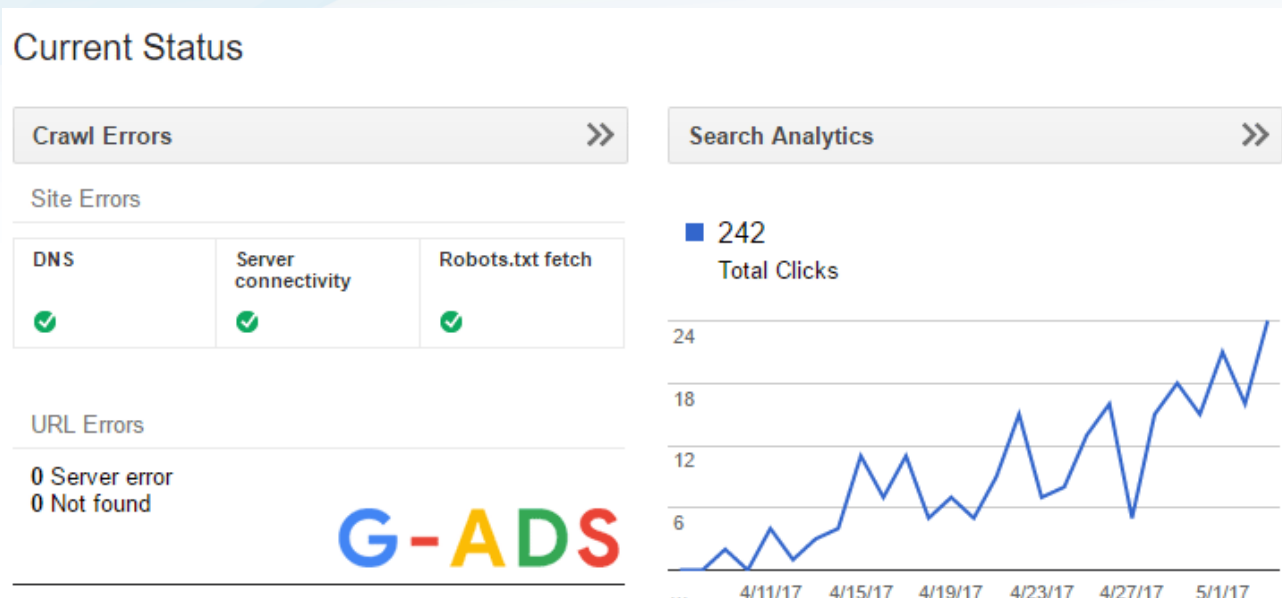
Current Status

Crawl Errors »

Site Errors

| DNS | Server connectivity | Robots.txt fetch |
|---|---|---|
| ✓ | ✓ | ✓ |

URL Errors

0 Server error
0 Not found

G-ADS

Search Analytics »

242
Total Clicks

24
18
12
6

4/11/17 4/15/17 4/19/17 4/23/17 4/27/17 5/1/17